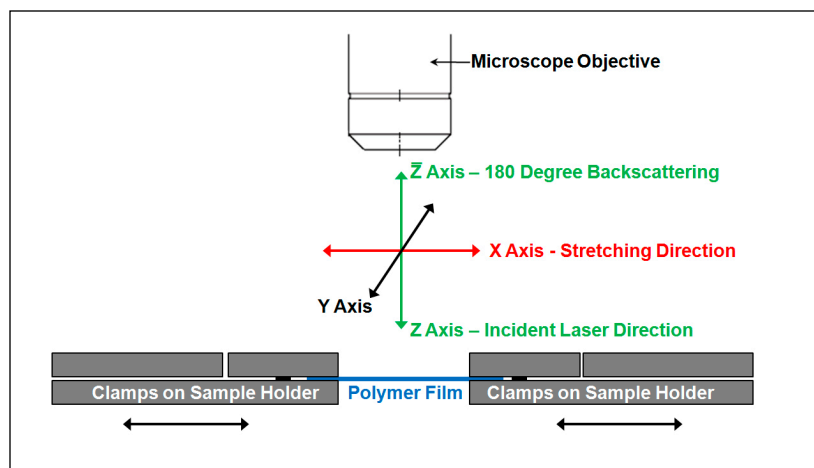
Microscope Objective

$\bar{Z}$ Axis – 180 Degree Backscattering

X Axis - Stretching Direction

Y Axis

Z Axis – Incident Laser Direction

Clamps on Sample Holder

Polymer Film

Clamps on Sample Holder